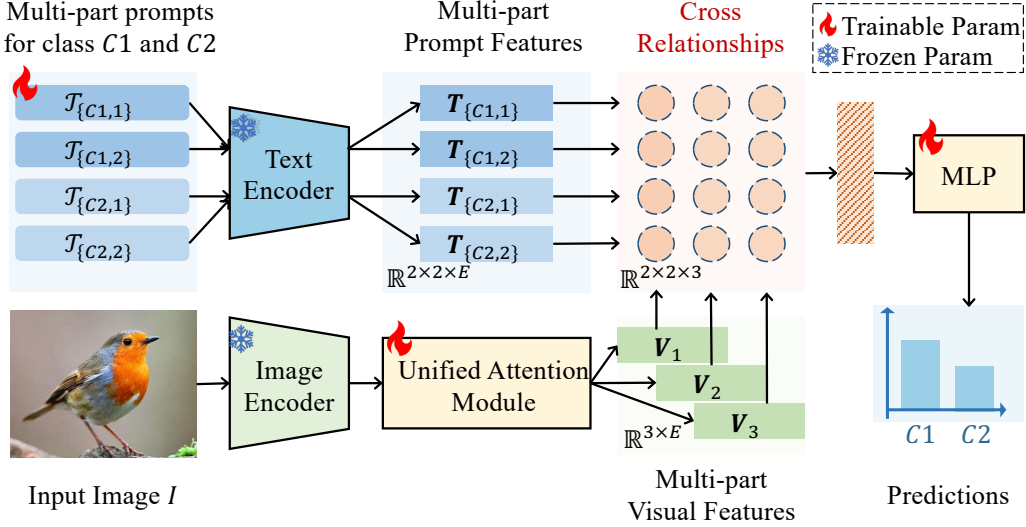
Multi-part prompts for class $C1$ and $C2$

Multi-part Prompt Features

Cross Relationships

Trainable Param
Frozen Param

$\mathcal{T}_{\{C1,1\}}$
$\mathcal{T}_{\{C1,2\}}$
$\mathcal{T}_{\{C2,1\}}$
$\mathcal{T}_{\{C2,2\}}$

Text Encoder

$\boldsymbol{T}_{\{C1,1\}}$
$\boldsymbol{T}_{\{C1,2\}}$
$\boldsymbol{T}_{\{C2,1\}}$
$\boldsymbol{T}_{\{C2,2\}}$

$\mathbb{R}^{2\times2\times E}$

$\mathbb{R}^{2\times2\times3}$

MLP

Image Encoder

Unified Attention Module

$\boldsymbol{V}_1$
$\boldsymbol{V}_2$
$\boldsymbol{V}_3$

$\mathbb{R}^{3\times E}$

$C1$ $C2$

Input Image $I$

Multi-part Visual Features

Predictions